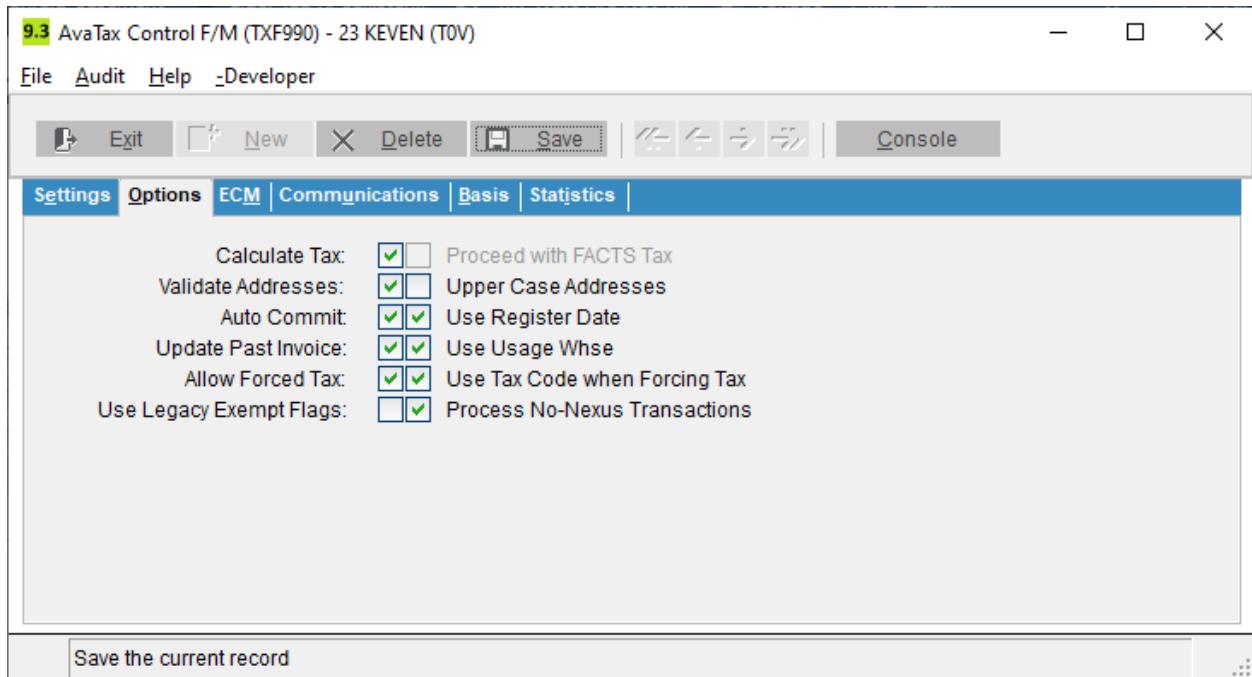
9.3 AvaTax Control F/M (TXF990) - 23 KEVEN (T0V)

File Audit Help -Developer

Exit New Delete Save Console

Settings Options ECM Communications Basis Statistics

Calculate Tax: Proceed with FACTS Tax
Validate Addresses: Upper Case Addresses
Auto Commit: Use Register Date
Update Past Invoice: Use Usage Whse
Allow Forced Tax: Use Tax Code when Forcing Tax
Use Legacy Exempt Flags: Process No-Nexus Transactions

Save the current record